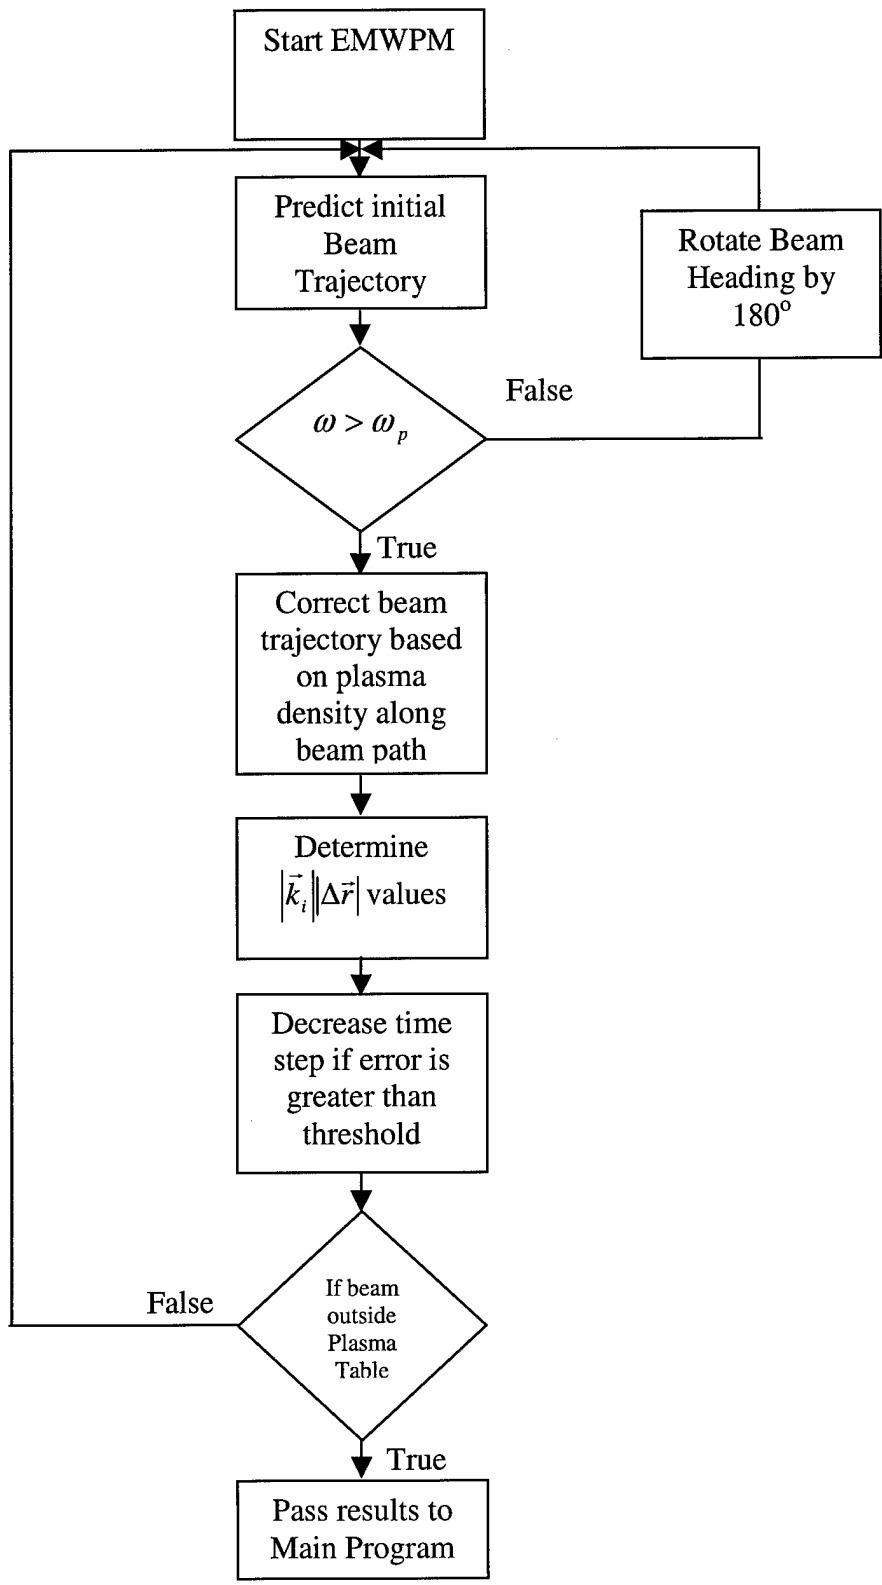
Start EMWPM

Predict initial Beam Trajectory

Rotate Beam Heading by $180^o$

False

$\omega > \omega_p$

True

Correct beam trajectory based on plasma density along beam path

Determine $|\vec{k}_i||\Delta\vec{r}|$ values

Decrease time step if error is greater than threshold

False

If beam outside Plasma Table

True

Pass results to Main Program